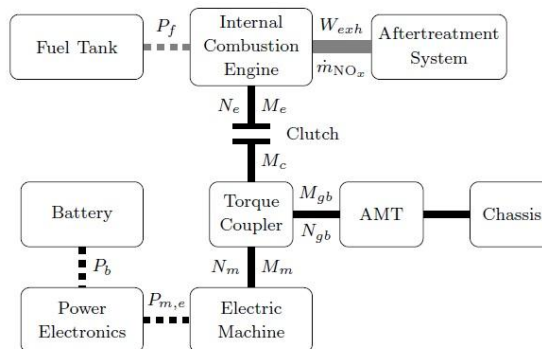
Fuel Tank

$P_f$

Internal Combustion Engine

$W_{exh}$

$\dot{m}_{\mathrm{NO}_x}$

Aftertreatment System

$N_e$

$M_e$

Clutch

$M_c$

Battery

Torque Coupler

$M_{gb}$

$N_{gb}$

AMT

Chassis

$P_b$

$N_m$

$M_m$

Power Electronics

$P_{m,e}$

Electric Machine